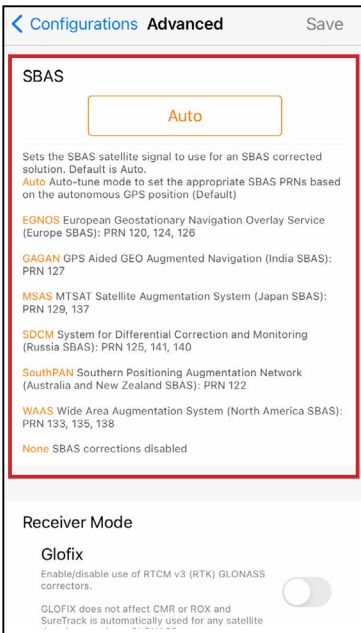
< Configurations Advanced Save

SBAS

Auto

Sets the SBAS satellite signal to use for an SBAS corrected solution. Default is Auto.
Auto Auto-tune mode to set the appropriate SBAS PRNs based on the autonomous GPS position (Default)

EGNOS European Geostationary Navigation Overlay Service (Europe SBAS): PRN 120, 124, 126

GAGAN GPS Aided GEO Augmented Navigation (India SBAS): PRN 127

MSAS MTSAT Satellite Augmentation System (Japan SBAS): PRN 129, 137

SDCM System for Differential Correction and Monitoring (Russia SBAS): PRN 125, 141, 140

SouthPAN Southern Positioning Augmentation Network (Australia and New Zealand SBAS): PRN 122

WAAS Wide Area Augmentation System (North America SBAS): PRN 133, 135, 138

None SBAS corrections disabled

Receiver Mode

Glofix

Enable/disable use of RTCM v3 (RTK) GLONASS correctors.

GLOFIX does not affect CMR or ROX and SureTrack is automatically used for any satellite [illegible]